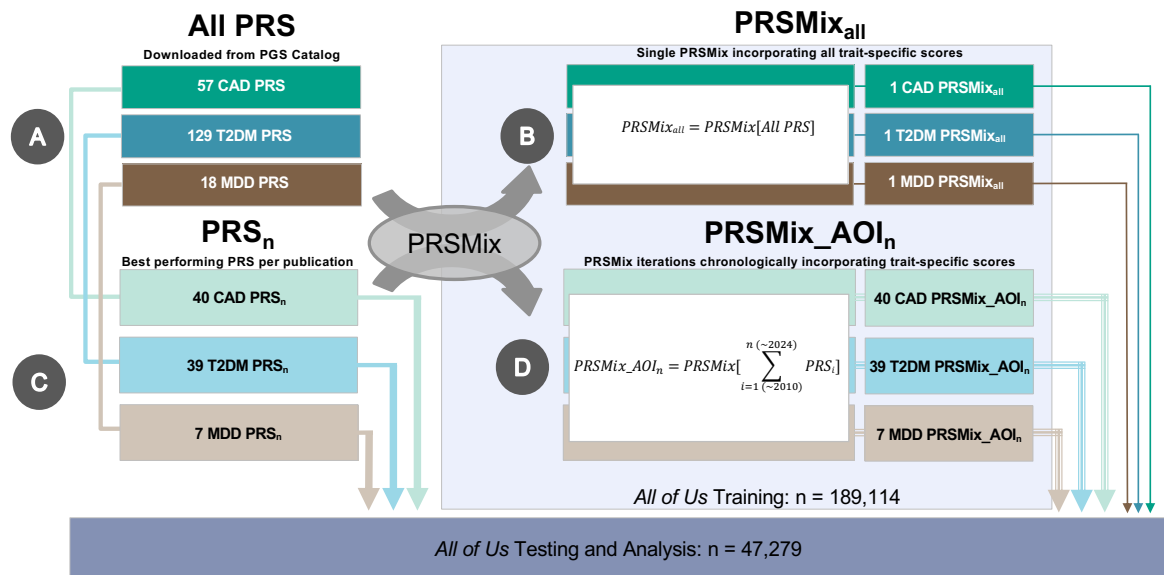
All PRS
Downloaded from PGS Catalog

57 CAD PRS
129 T2DM PRS
18 MDD PRS

A

PRS$_n$
Best performing PRS per publication

40 CAD PRS$_n$
39 T2DM PRS$_n$
7 MDD PRS$_n$

C

PRSMix

PRSMix$_{all}$
Single PRSMix incorporating all trait-specific scores

B

$PRSMix_{all} = PRSMix[All\ PRS]$

1 CAD PRSMix$_{all}$
1 T2DM PRSMix$_{all}$
1 MDD PRSMix$_{all}$

PRSMix_AOI$_n$
PRSMix iterations chronologically incorporating trait-specific scores

D

$PRSMix\_AOI_n = PRSMix[\sum_{i=1\,(\sim2010)}^{n\,(\sim2024)} PRS_i]$

40 CAD PRSMix_AOI$_n$
39 T2DM PRSMix_AOI$_n$
7 MDD PRSMix_AOI$_n$

All of Us Training: n = 189,114

All of Us Testing and Analysis: n = 47,279